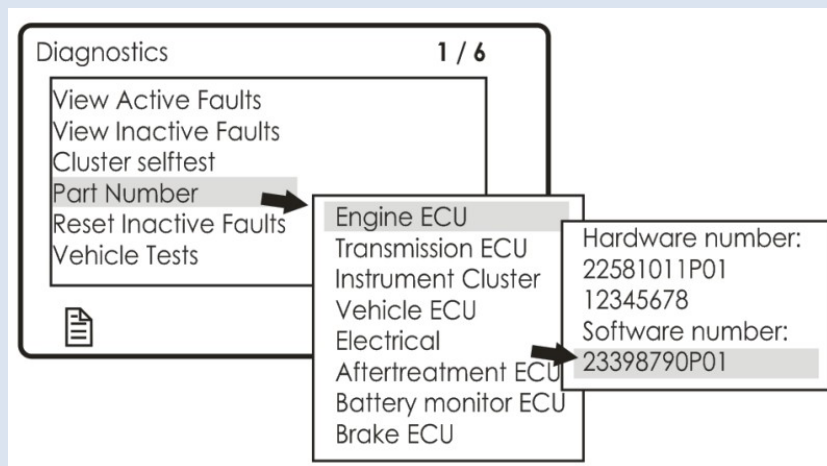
Diagnostics 1 / 6

View Active Faults
View Inactive Faults
Cluster selftest
Part Number
Reset Inactive Faults
Vehicle Tests

Engine ECU
Transmission ECU
Instrument Cluster
Vehicle ECU
Electrical
Aftertreatment ECU
Battery monitor ECU
Brake ECU

Hardware number:
22581011P01
12345678
Software number:
23398790P01